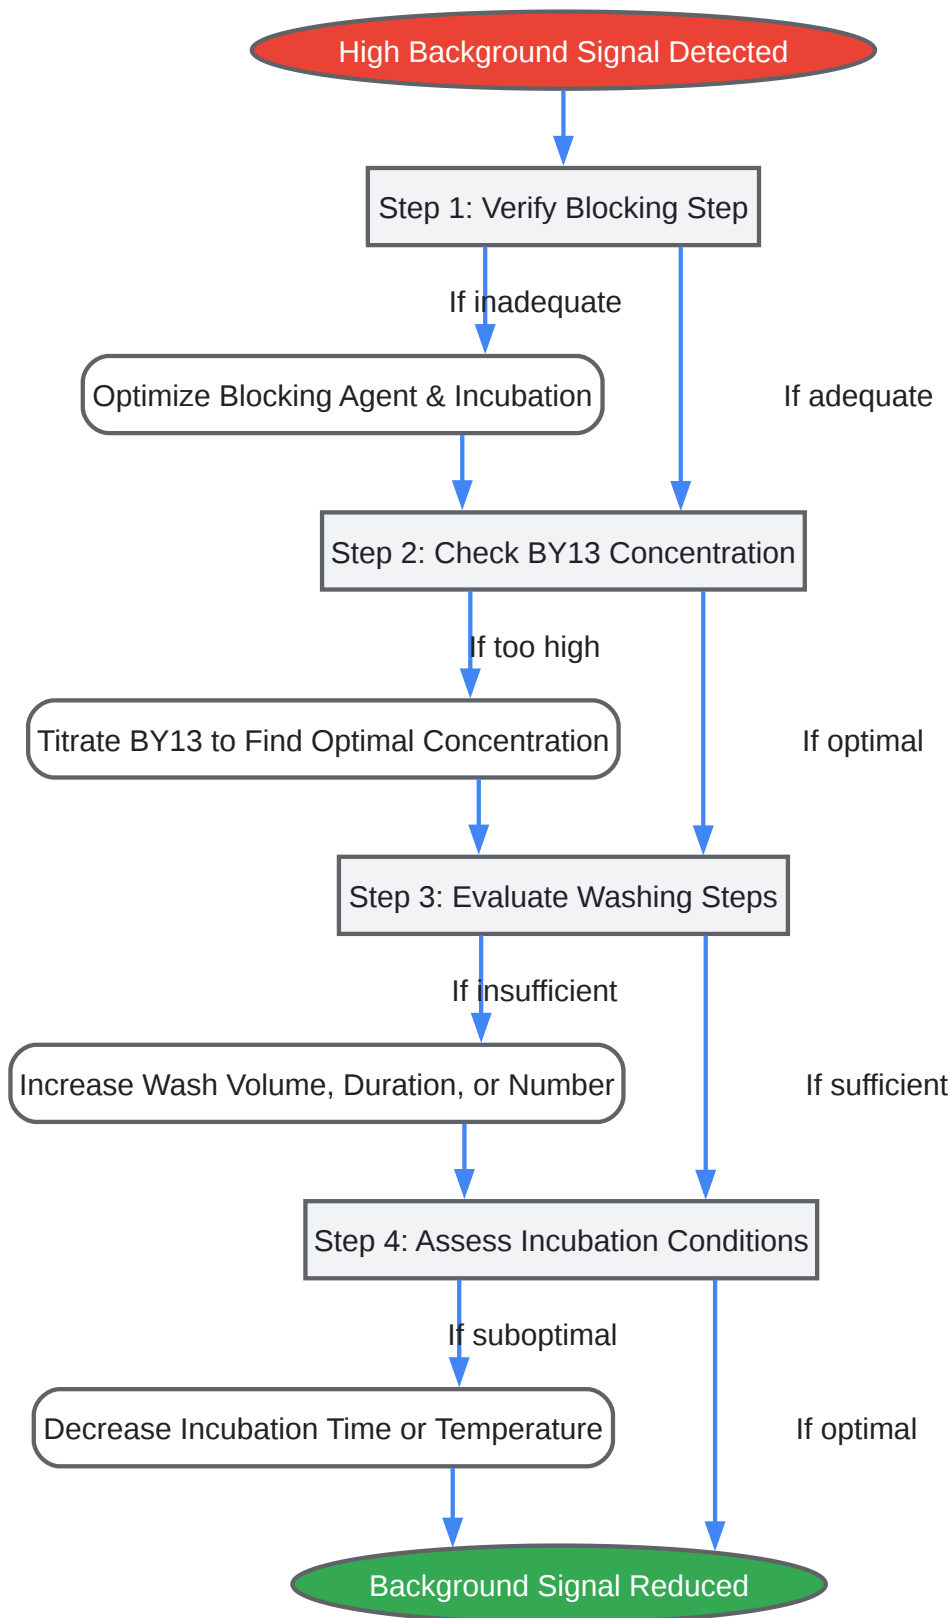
High Background Signal Detected

Step 1: Verify Blocking Step

If inadequate

Optimize Blocking Agent & Incubation

If adequate

Step 2: Check BY13 Concentration

If too high

Titrate BY13 to Find Optimal Concentration

If optimal

Step 3: Evaluate Washing Steps

If insufficient

Increase Wash Volume, Duration, or Number

If sufficient

Step 4: Assess Incubation Conditions

If suboptimal

Decrease Incubation Time or Temperature

If optimal

Background Signal Reduced